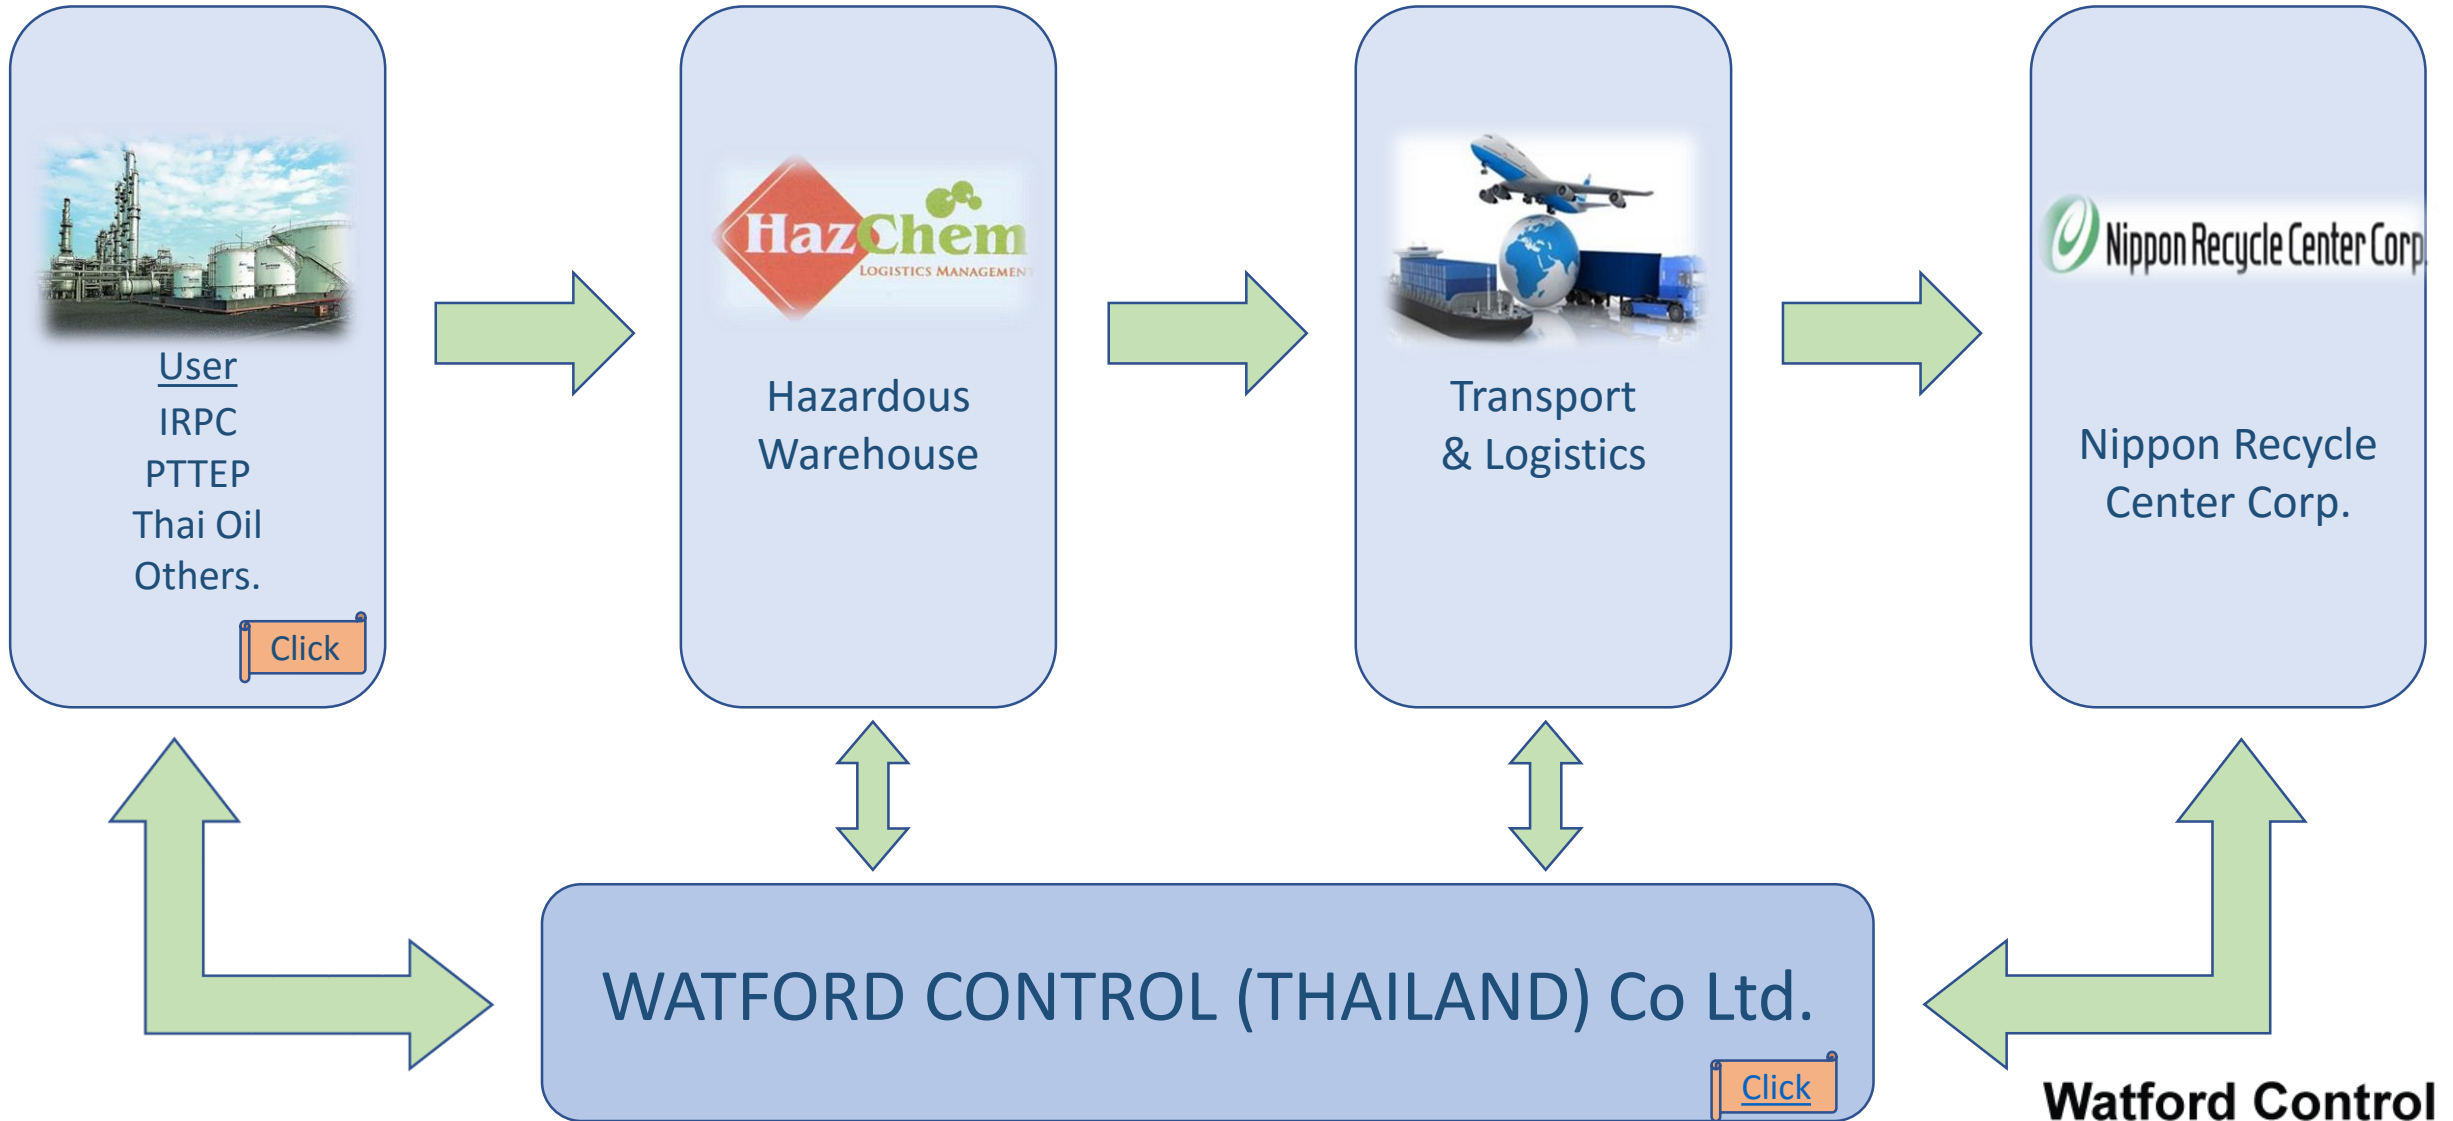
User
IRPC
PTTEP
Thai Oil
Others.

Click

HazChem
LOGISTICS MANAGEMENT

Hazardous
Warehouse

Transport
& Logistics

Nippon Recycle Center Corp.

Nippon Recycle
Center Corp.

WATFORD CONTROL (THAILAND) Co Ltd.

Click

Watford Control